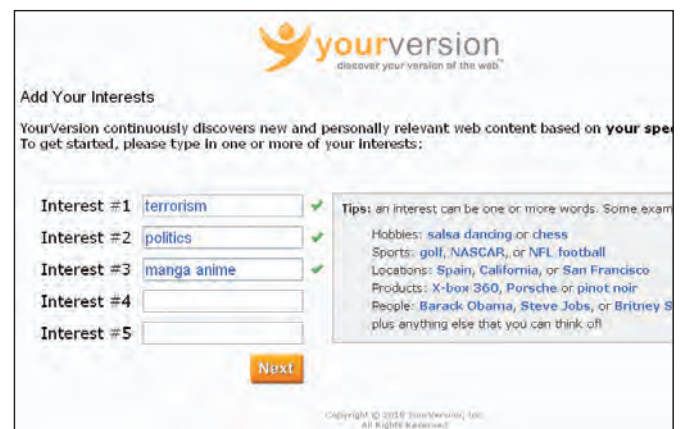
yourversion
discover your version of the web™

Add Your Interests

YourVersion continuously discovers new and personally relevant web content based on your spe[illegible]
To get started, please type in one or more of your interests:

Interest #1 terrorism
Interest #2 politics
Interest #3 manga anime
Interest #4
Interest #5

Tips: an interest can be one or more words. Some exam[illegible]
Hobbies: salsa dancing or chess
Sports: golf, NASCAR, or NFL football
Locations: Spain, California, or San Francisco
Products: X-box 360, Porsche or pinot noir
People: Barack Obama, Steve Jobs, or Britney S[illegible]
plus anything else that you can think of!

Next

Copyright © 2010 YourVersion, Inc.
All Rights Reserved